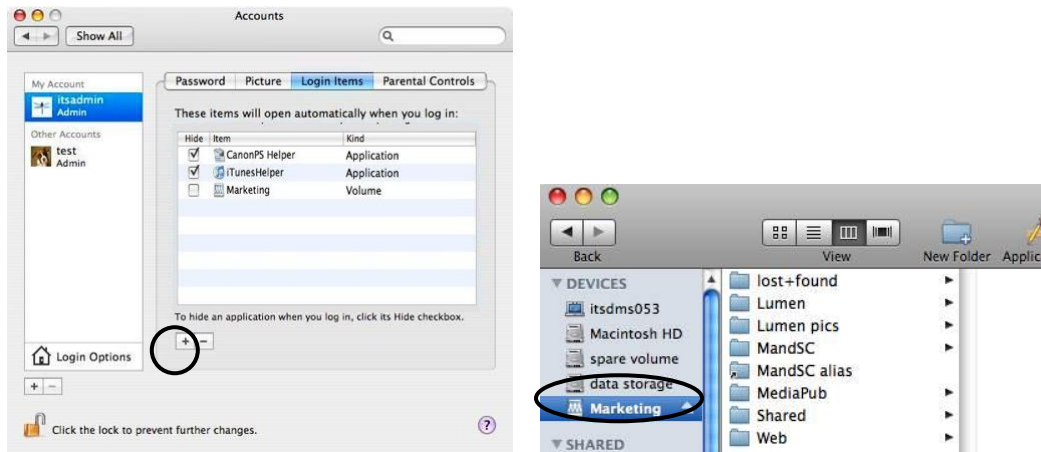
Accounts

Show All

My Account
itsadmin
Admin
Other Accounts
test
Admin

Password | Picture | Login Items | Parental Controls

These items will open automatically when you log in:

| Hide | Item | Kind |
|---|---|---|
| ☑ | CanonPS Helper | Application |
| ☑ | iTunesHelper | Application |
| ☐ | Marketing | Volume |

To hide an application when you log in, click its Hide checkbox.

+ −

Login Options

+ −

Click the lock to prevent further changes.

?

Back
View
New Folder
Applic

▼ DEVICES
itsdms053
Macintosh HD
spare volume
data storage
Marketing
▼ SHARED

lost+found
Lumen
Lumen pics
MandSC
MandSC alias
MediaPub
Shared
Web